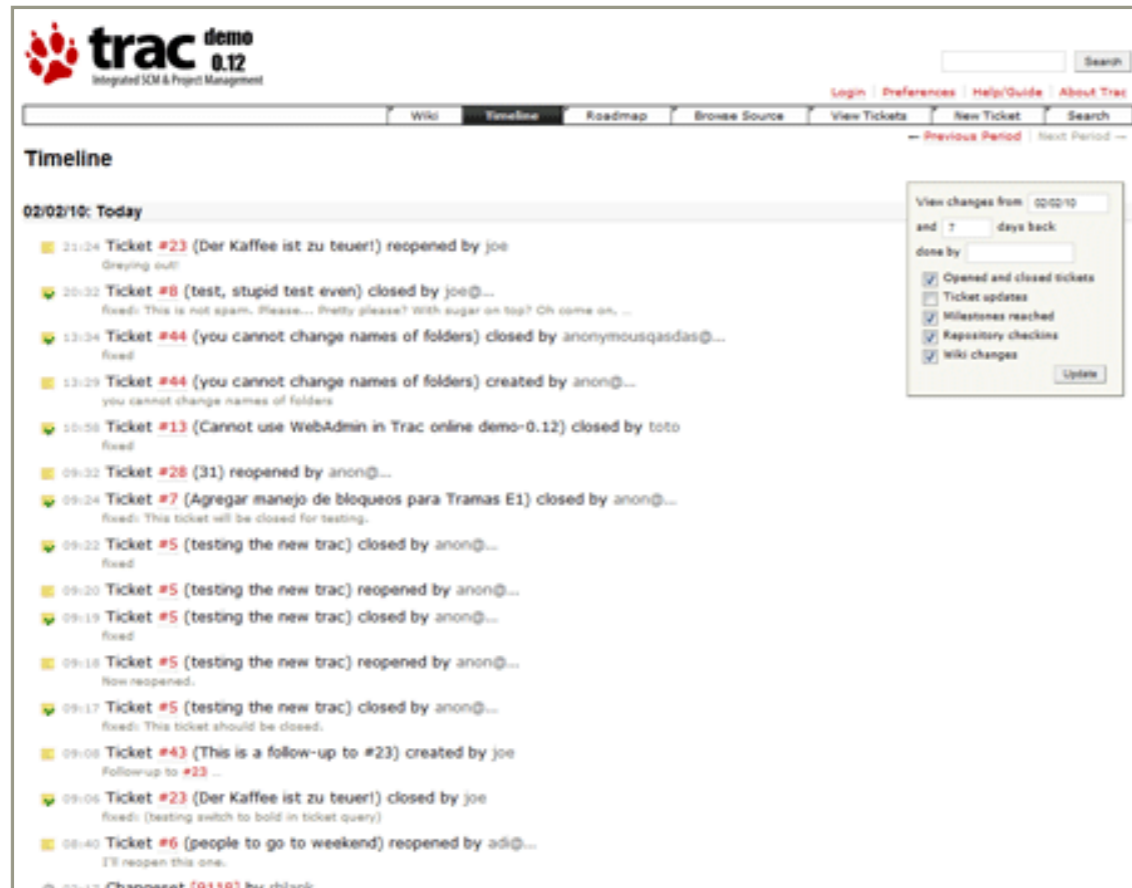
trac demo 0.12
Integrated SCM & Project Management

Search

Login | Preferences | Help/Guide | About Trac

Wiki | Timeline | Roadmap | Browse Source | View Tickets | New Ticket | Search

← Previous Period | Next Period →

Timeline

02/02/10: Today

21:24 Ticket #23 (Der Kaffee ist zu teuer!) reopened by joe
Greying out!

20:32 Ticket #8 (test, stupid test even) closed by joe@...
fixed: This is not spam. Please... Pretty please? With sugar on top? Oh come on, ...

13:34 Ticket #44 (you cannot change names of folders) closed by anonymousqasdas@...
fixed

13:29 Ticket #44 (you cannot change names of folders) created by anon@...
you cannot change names of folders

10:56 Ticket #13 (Cannot use WebAdmin in Trac online demo-0.12) closed by toto
fixed

09:32 Ticket #28 (31) reopened by anon@...

09:24 Ticket #7 (Agregar manejo de bloqueos para Tramas E1) closed by anon@...
fixed: This ticket will be closed for testing.

09:22 Ticket #5 (testing the new trac) closed by anon@...
fixed

09:20 Ticket #5 (testing the new trac) reopened by anon@...

09:19 Ticket #5 (testing the new trac) closed by anon@...
fixed

09:18 Ticket #5 (testing the new trac) reopened by anon@...
Now reopened.

09:17 Ticket #5 (testing the new trac) closed by anon@...
fixed: This ticket should be closed.

09:08 Ticket #43 (This is a follow-up to #23) created by joe
Follow-up to #23 ...

09:06 Ticket #23 (Der Kaffee ist zu teuer!) closed by joe
fixed: (testing switch to bold in ticket query)

08:40 Ticket #6 (people to go to weekend) reopened by adi@...
I'll reopen this one.

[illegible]

View changes from 02/02/10
and 7 days back
done by
Opened and closed tickets
Ticket updates
Milestones reached
Repository checkins
Wiki changes
Update